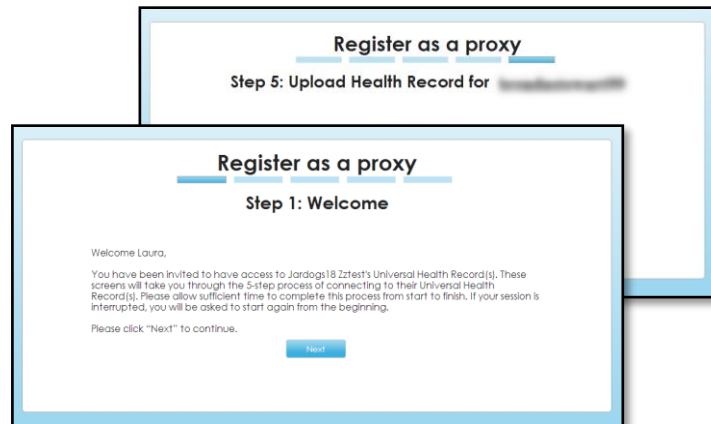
Register as a proxy

Step 5: Upload Health Record for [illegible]

Register as a proxy

Step 1: Welcome

Welcome Laura,

You have been invited to have access to Jardogs18 Zztest's Universal Health Record(s). These screens will take you through the 5-step process of connecting to their Universal Health Record(s). Please allow sufficient time to complete this process from start to finish. If your session is interrupted, you will be asked to start again from the beginning.

Please click "Next" to continue.

Next